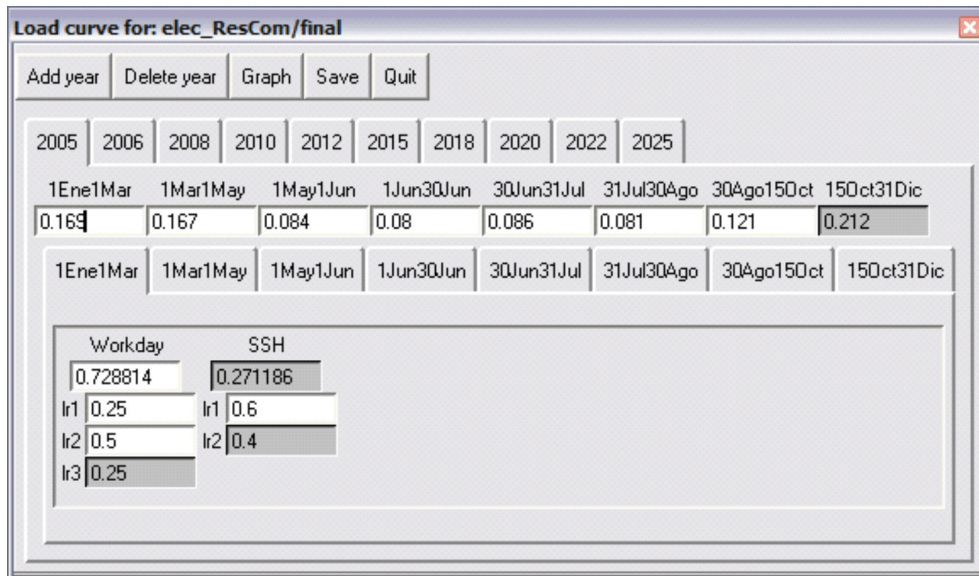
Load curve for: elec_ResCom/final

Add year | Delete year | Graph | Save | Quit

2005 | 2006 | 2008 | 2010 | 2012 | 2015 | 2018 | 2020 | 2022 | 2025

| 1Ene1Mar | 1Mar1May | 1May1Jun | 1Jun30Jun | 30Jun31Jul | 31Jul30Ago | 30Ago15Oct | 15Oct31Dic |
|---|---|---|---|---|---|---|---|
| 0.169 | 0.167 | 0.084 | 0.08 | 0.086 | 0.081 | 0.121 | 0.212 |

1Ene1Mar | 1Mar1May | 1May1Jun | 1Jun30Jun | 30Jun31Jul | 31Jul30Ago | 30Ago15Oct | 15Oct31Dic

Workday
0.728814
lr1 0.25
lr2 0.5
lr3 0.25

SSH
0.271186
lr1 0.6
lr2 0.4